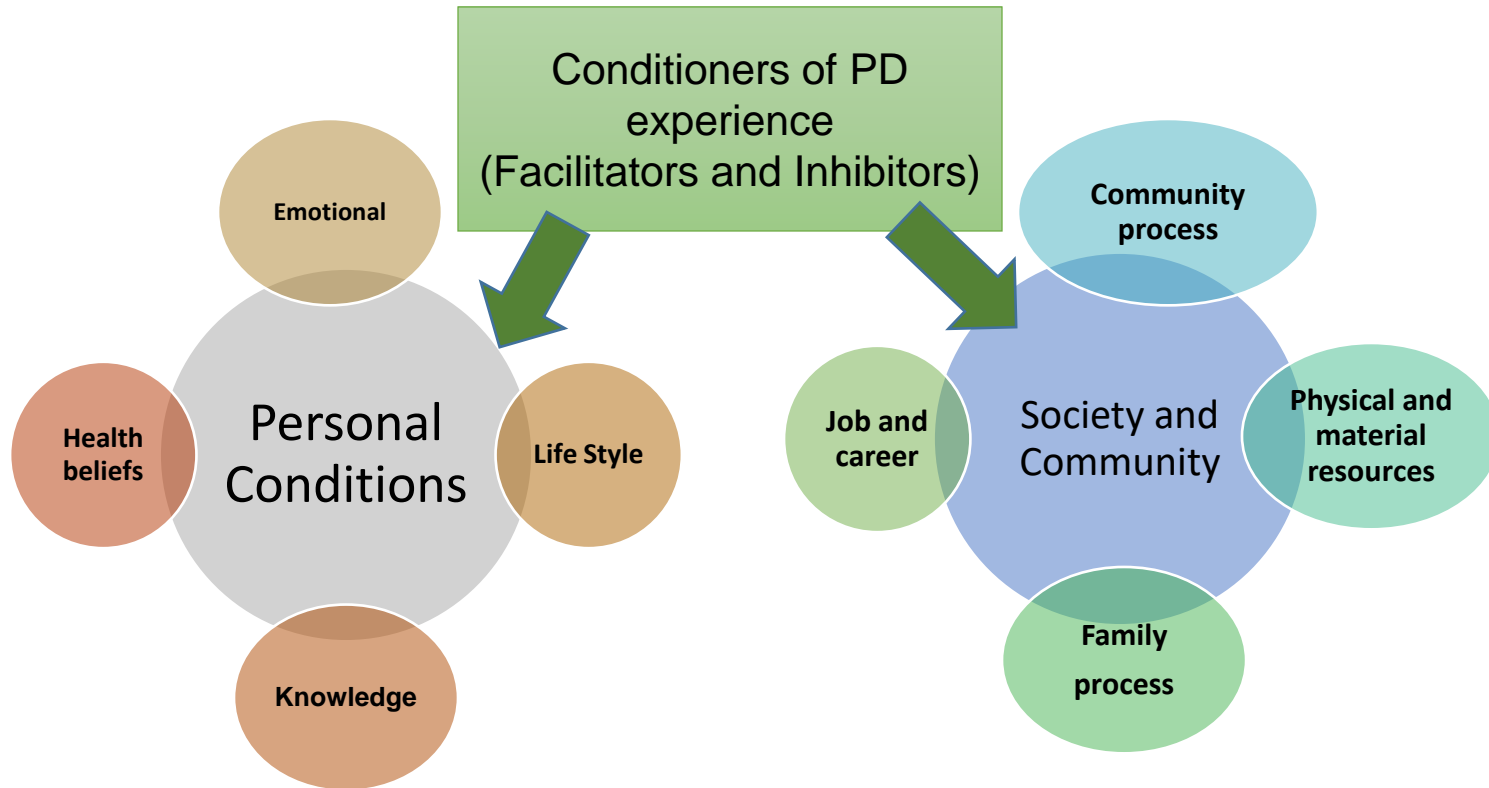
Conditioners of PD experience (Facilitators and Inhibitors)

Emotional

Health beliefs

Personal Conditions

Life Style

Knowledge

Community process

Job and career

Society and Community

Physical and material resources

Family process